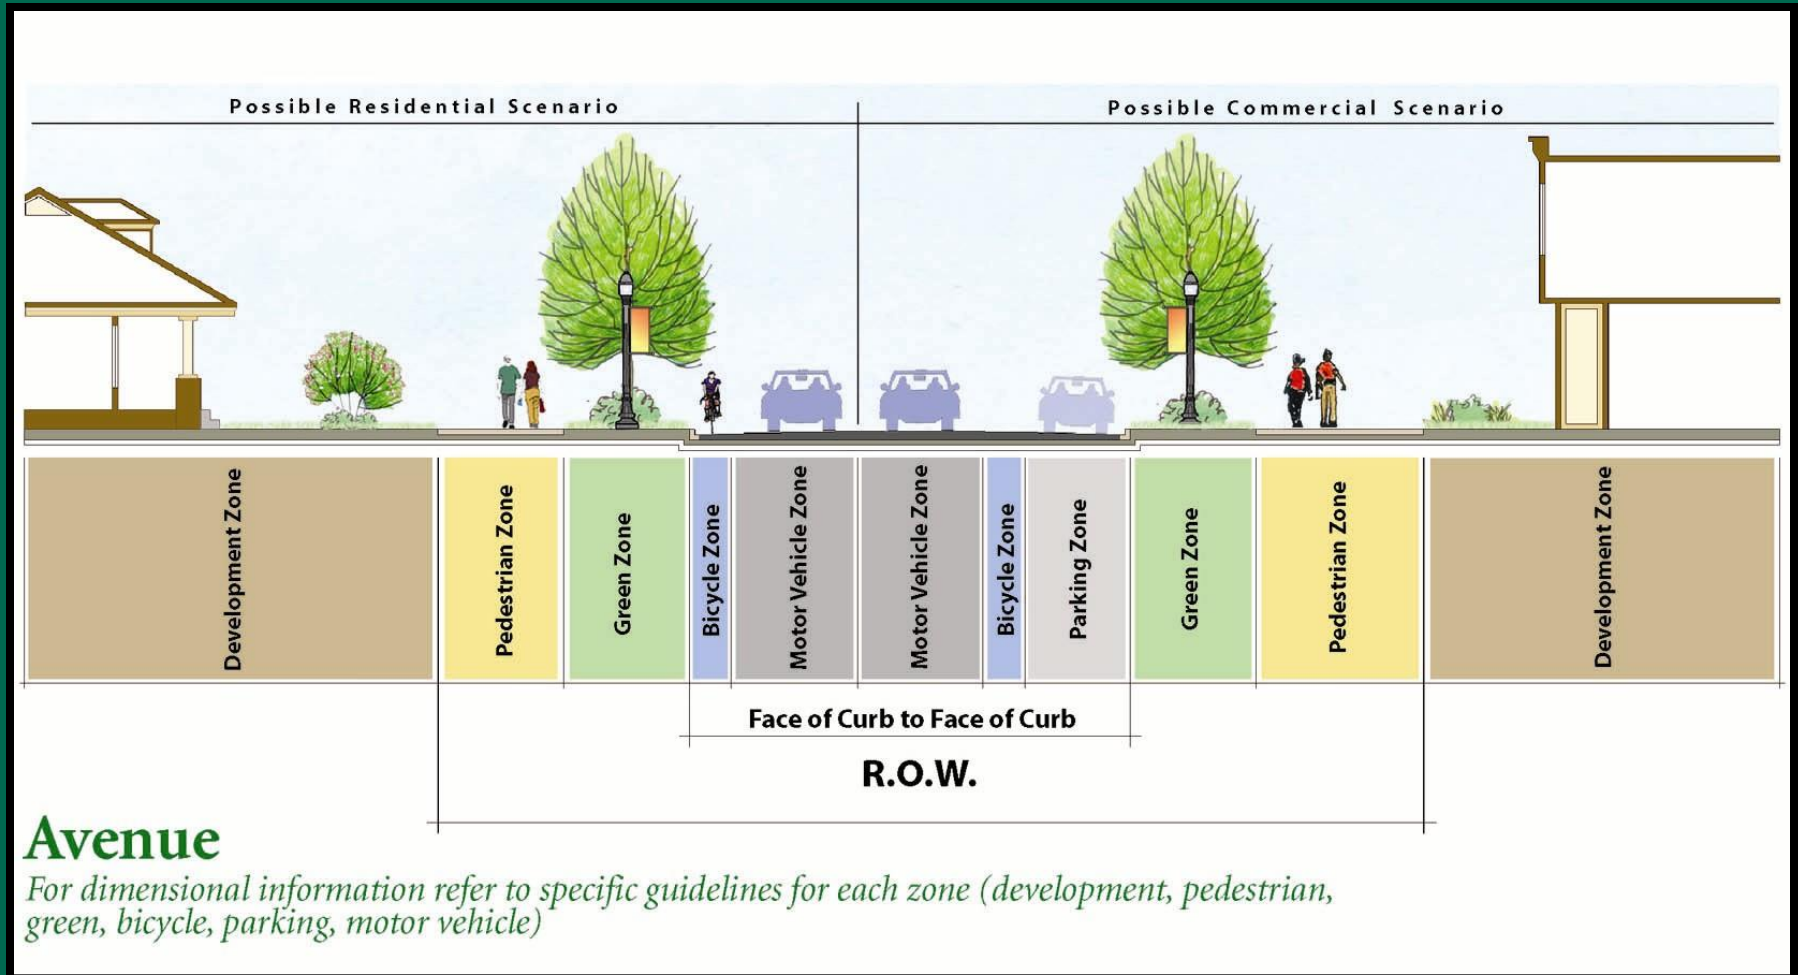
Possible Residential Scenario

Possible Commercial Scenario

Development Zone

Pedestrian Zone

Green Zone

Bicycle Zone

Motor Vehicle Zone

Motor Vehicle Zone

Bicycle Zone

Parking Zone

Green Zone

Pedestrian Zone

Development Zone

Face of Curb to Face of Curb

R.O.W.

Avenue

For dimensional information refer to specific guidelines for each zone (development, pedestrian, green, bicycle, parking, motor vehicle)